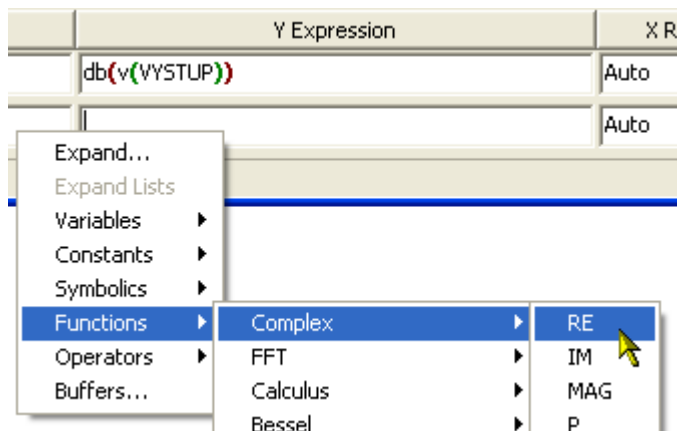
| | Y Expression | X R |
|---|---|---|
| | db(v(VYSTUP)) | Auto |
| | | Auto |

Expand...
Expand Lists
Variables
Constants
Symbolics
Functions
Operators
Buffers...

Complex
FFT
Calculus
Bessel

RE
IM
MAG
P